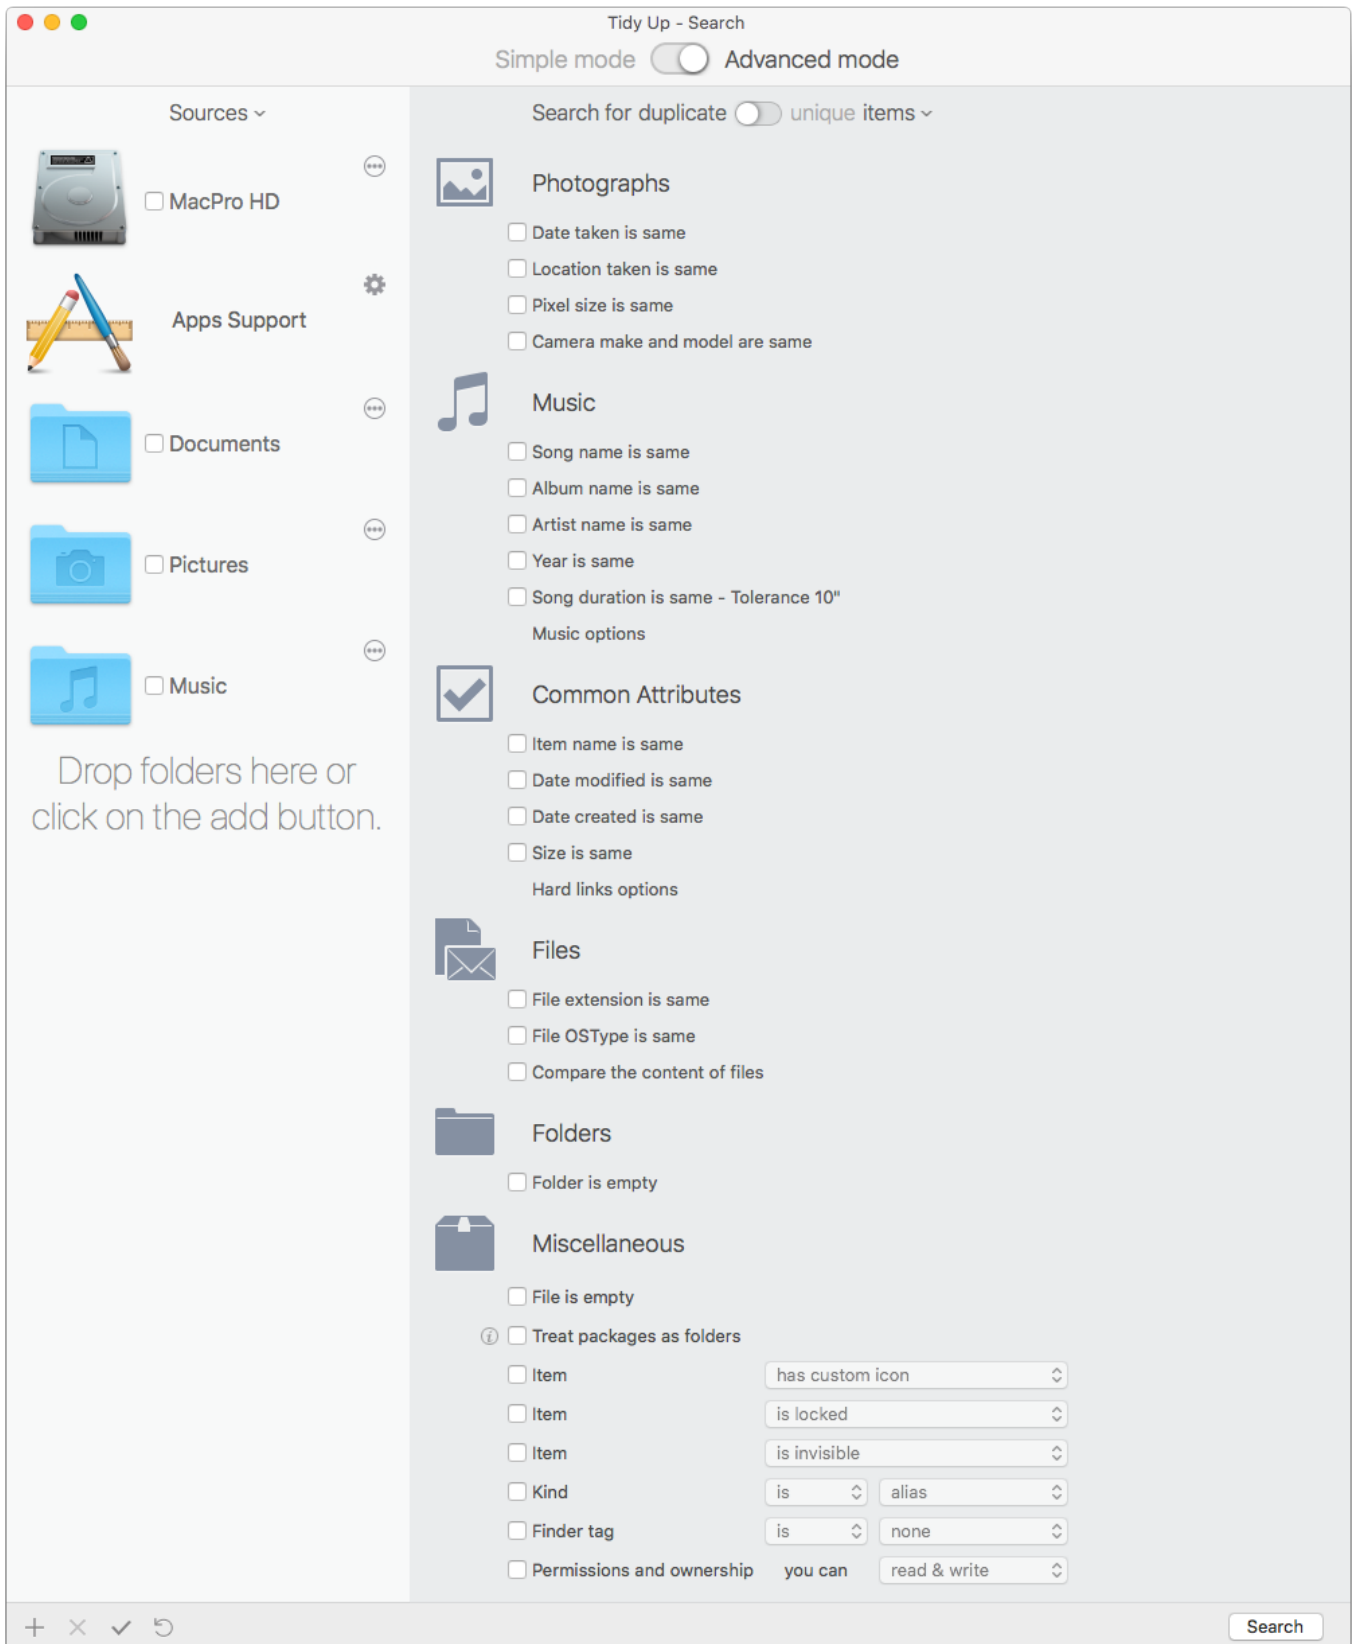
Tidy Up - Search

Simple mode Advanced mode

Sources

MacPro HD

Apps Support

Documents

Pictures

Music

Drop folders here or click on the add button.

Search for duplicate unique items

Photographs

Date taken is same

Location taken is same

Pixel size is same

Camera make and model are same

Music

Song name is same

Album name is same

Artist name is same

Year is same

Song duration is same - Tolerance 10"

Music options

Common Attributes

Item name is same

Date modified is same

Date created is same

Size is same

Hard links options

Files

File extension is same

File OSType is same

Compare the content of files

Folders

Folder is empty

Miscellaneous

File is empty

Treat packages as folders

| Item | has custom icon | |
|---|---|---|
| Item | is locked | |
| Item | is invisible | |
| Kind | is | alias |
| Finder tag | is | none |
| Permissions and ownership | you can | read & write |

Search